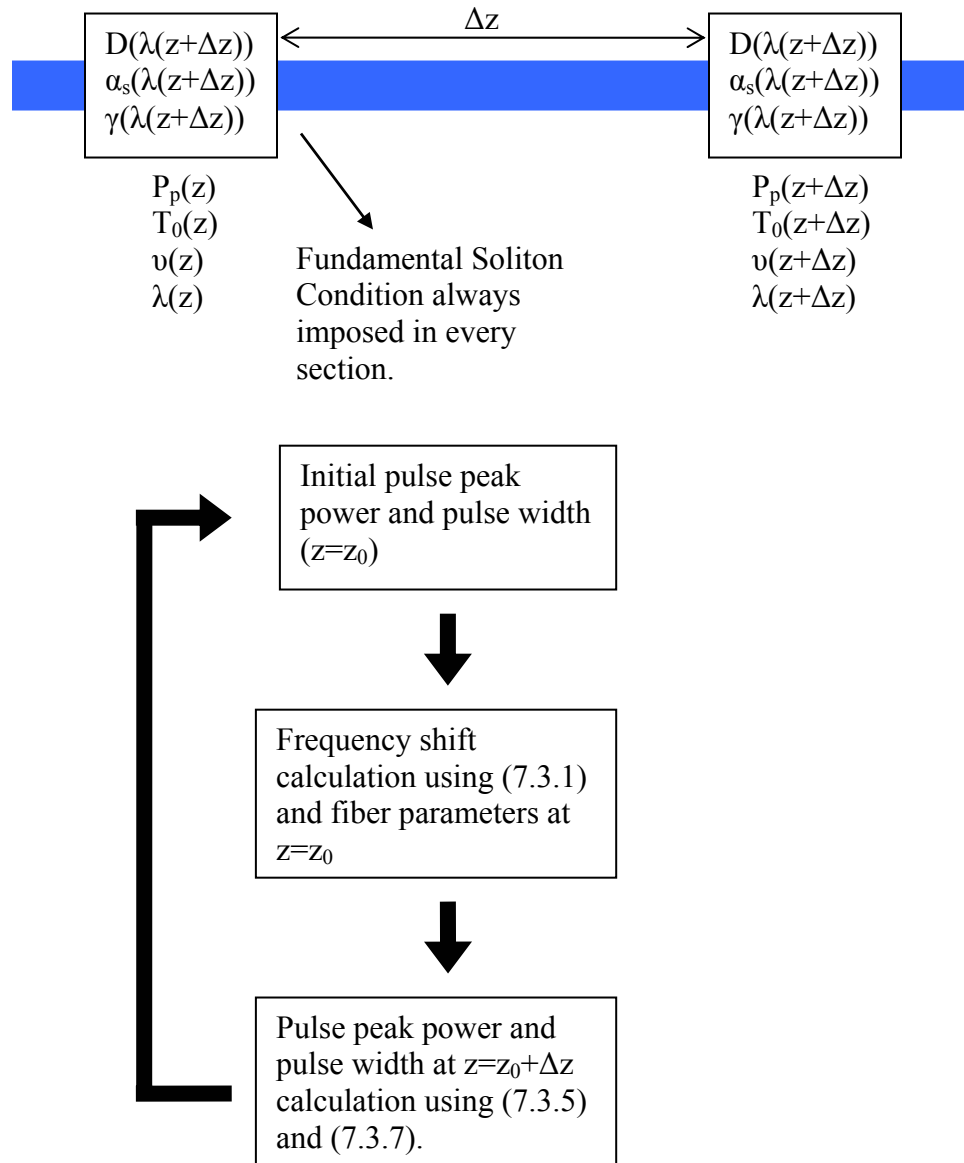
$\Delta z$

$D(\lambda(z+\Delta z))$
$\alpha_s(\lambda(z+\Delta z))$
$\gamma(\lambda(z+\Delta z))$

$P_p(z)$
$T_0(z)$
$\upsilon(z)$
$\lambda(z)$

Fundamental Soliton Condition always imposed in every section.

$D(\lambda(z+\Delta z))$
$\alpha_s(\lambda(z+\Delta z))$
$\gamma(\lambda(z+\Delta z))$

$P_p(z+\Delta z)$
$T_0(z+\Delta z)$
$\upsilon(z+\Delta z)$
$\lambda(z+\Delta z)$

Initial pulse peak power and pulse width ($z=z_0$)

Frequency shift calculation using (7.3.1) and fiber parameters at $z=z_0$

Pulse peak power and pulse width at $z=z_0+\Delta z$ calculation using (7.3.5) and (7.3.7).